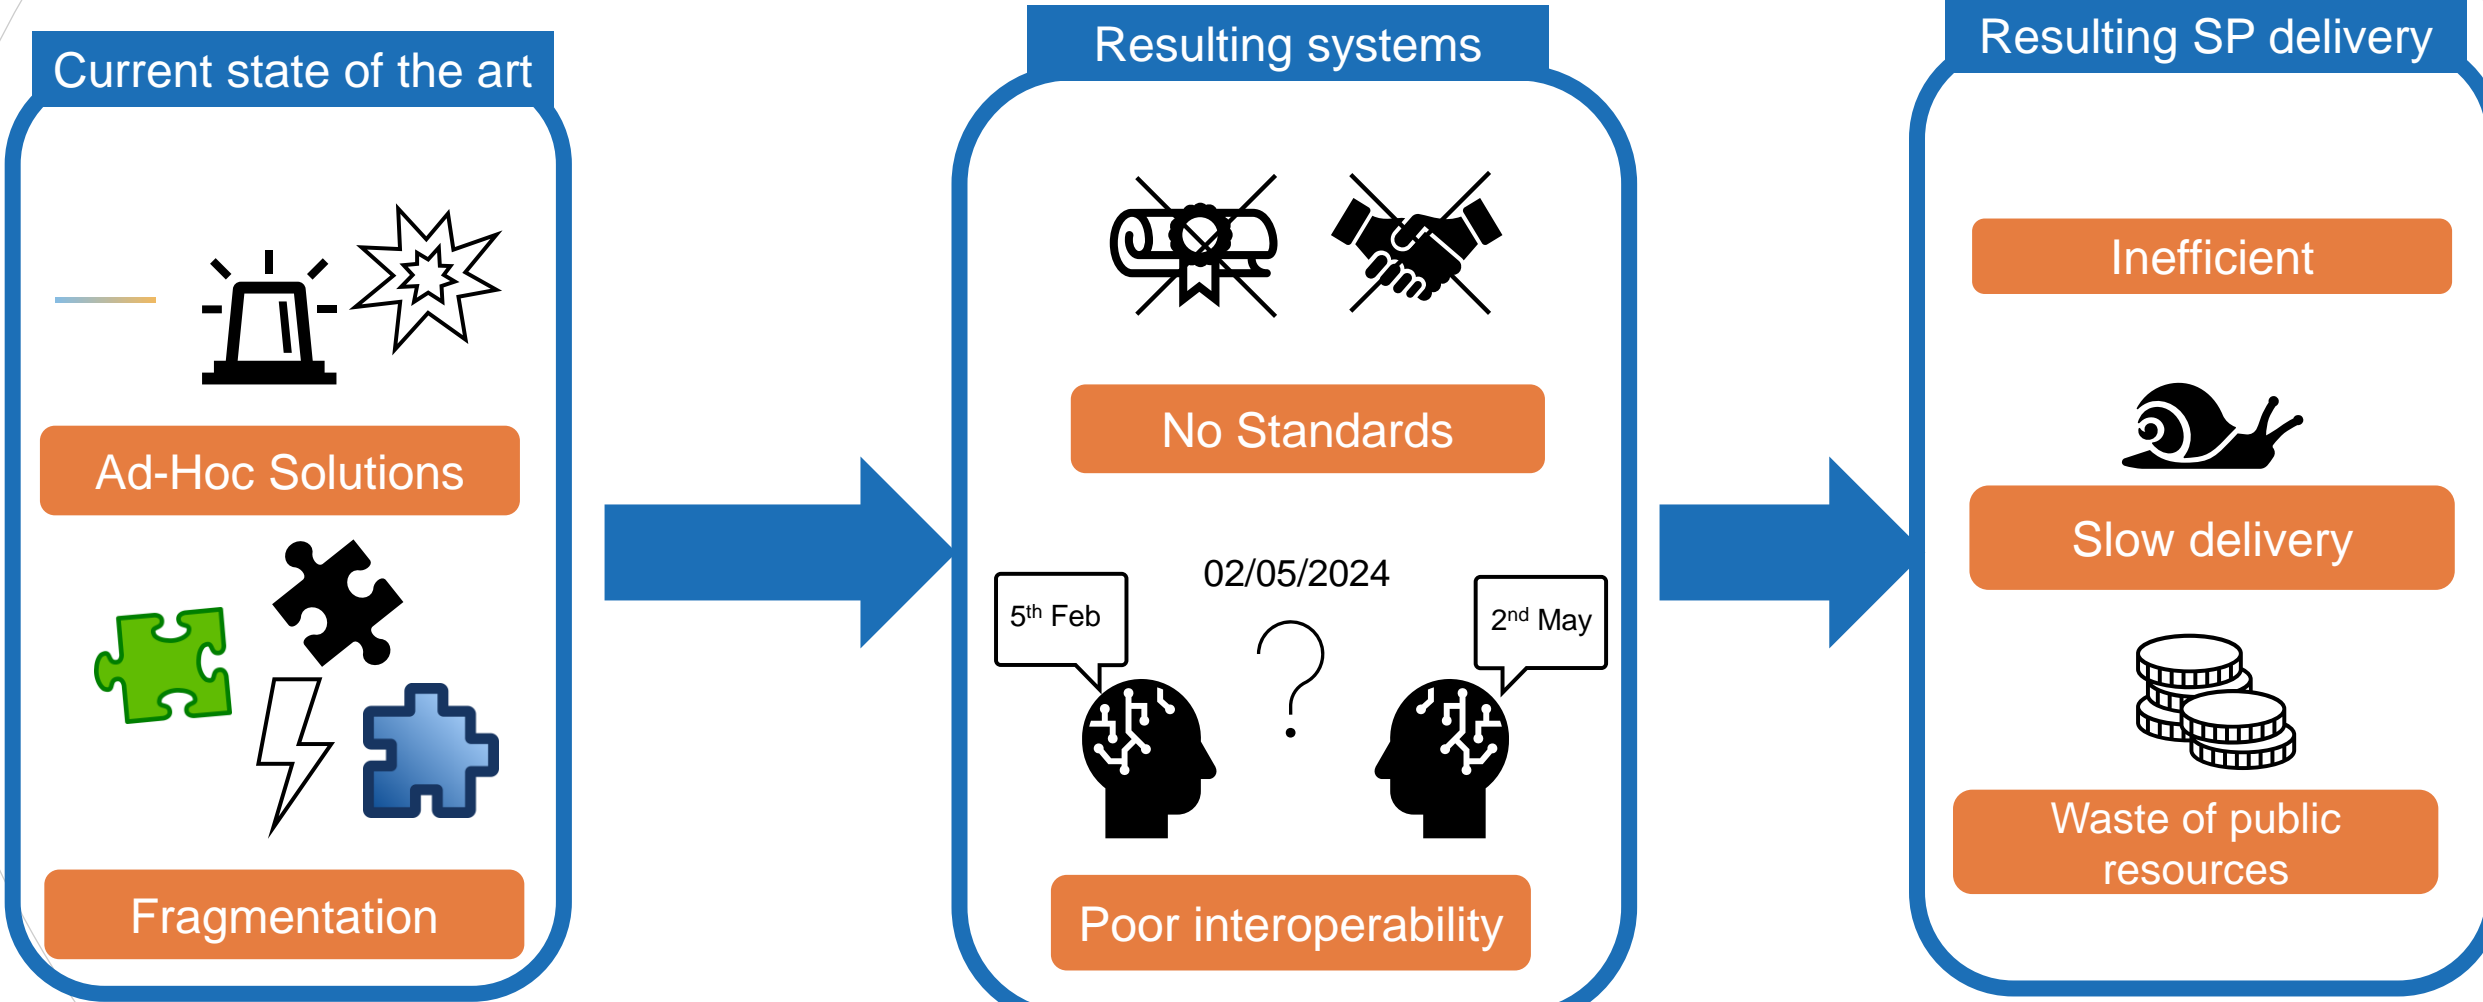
Current state of the art

Ad-Hoc Solutions

Fragmentation

Resulting systems

No Standards

02/05/2024

5$^{th}$ Feb

2$^{nd}$ May

?

Poor interoperability

Resulting SP delivery

Inefficient

Slow delivery

Waste of public resources